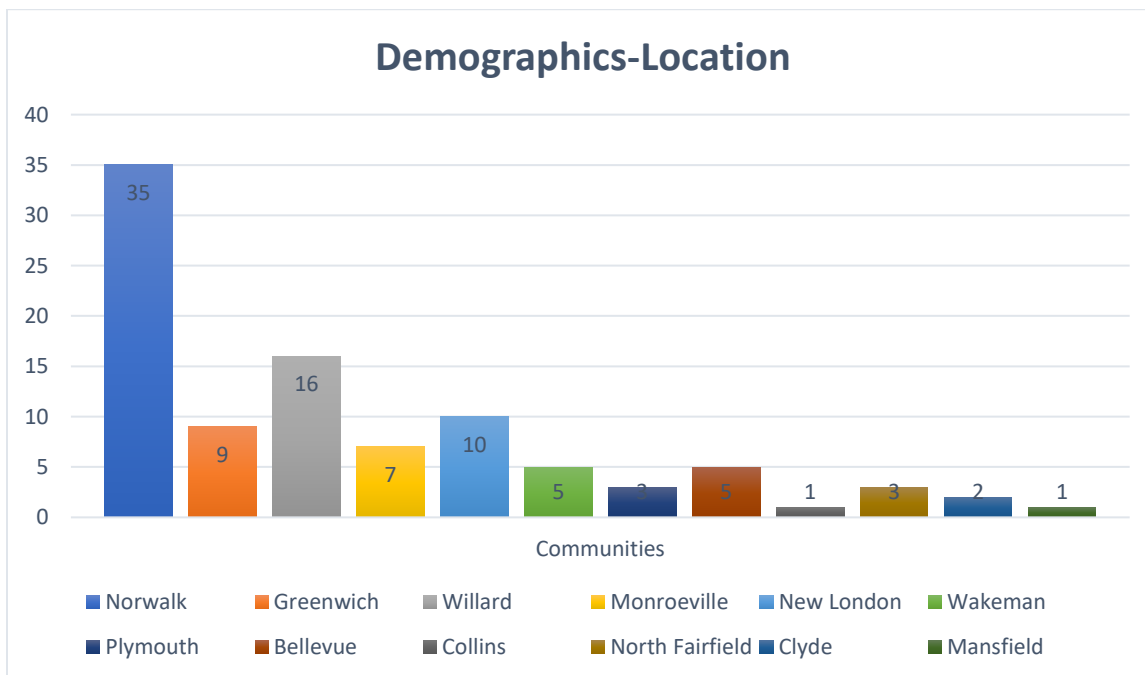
Demographics-Location

40
35
30
25
20
15
10
5
0

35
9
16
7
10
5
3
5
1
3
2
1

Communities

Norwalk
Greenwich
Willard
Monroeville
New London
Wakeman
Plymouth
Bellevue
Collins
North Fairfield
Clyde
Mansfield